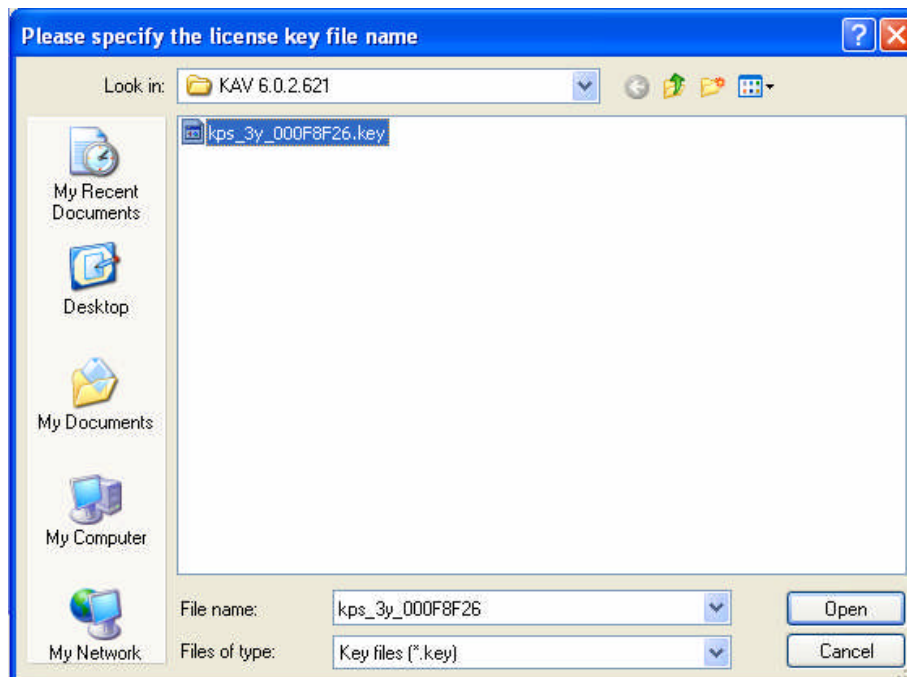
Please specify the license key file name

Look in: KAV 6.0.2.621

kps_3y_000F8F26.key

My Recent Documents

Desktop

My Documents

My Computer

My Network

File name: kps_3y_000F8F26

Files of type: Key files (*.key)

Open

Cancel